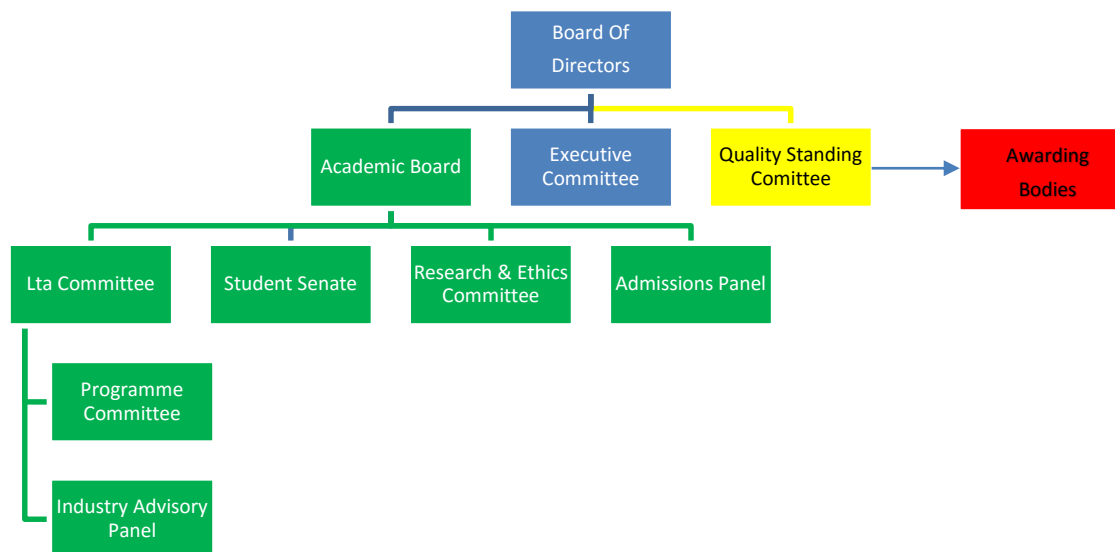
Board Of Directors

Academic Board

Executive Committee

Quality Standing Comittee

Awarding Bodies

Lta Committee

Student Senate

Research & Ethics Committee

Admissions Panel

Programme Committee

Industry Advisory Panel